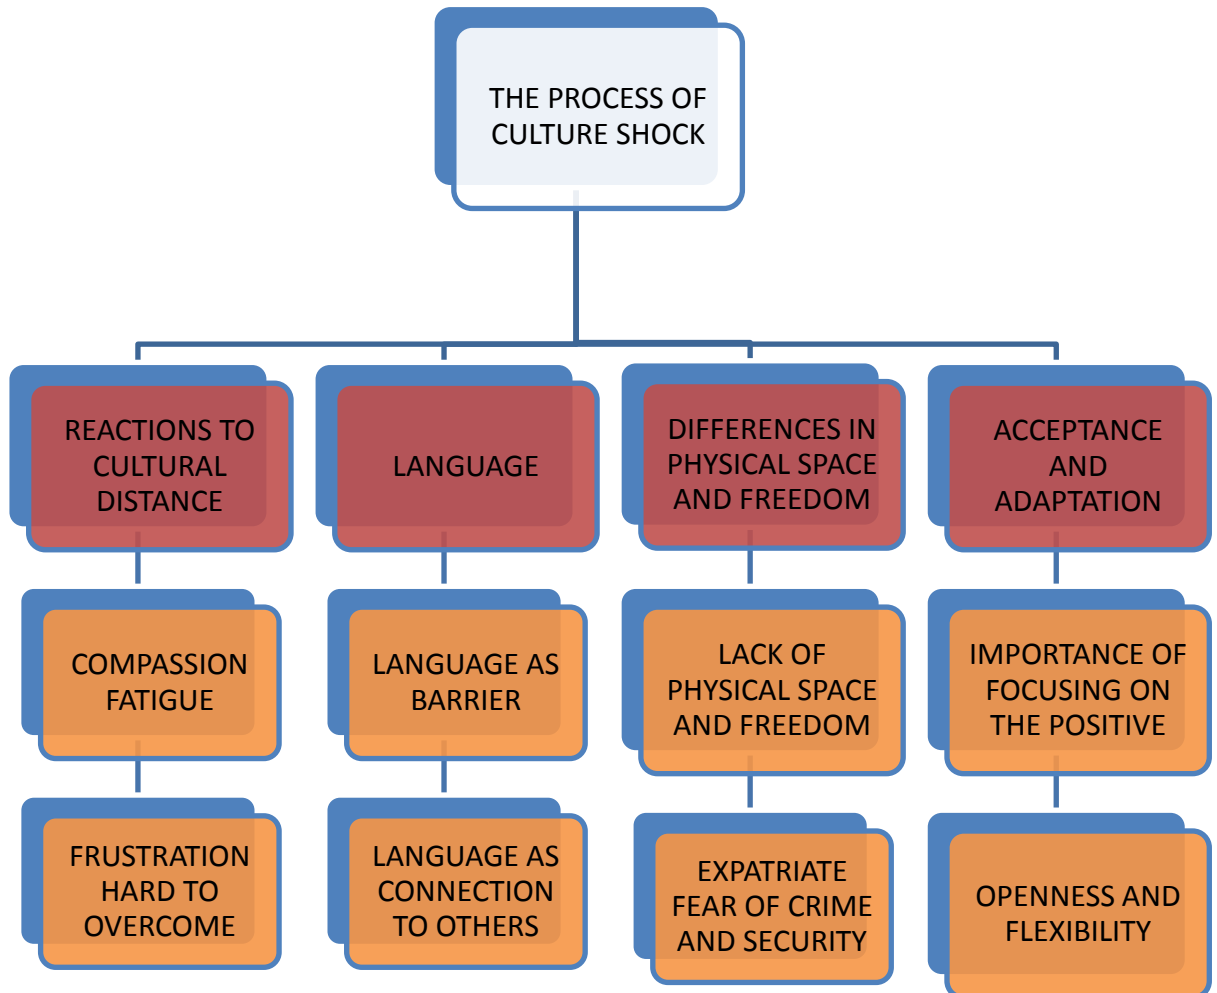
THE PROCESS OF CULTURE SHOCK

REACTIONS TO CULTURAL DISTANCE

COMPASSION FATIGUE

FRUSTRATION HARD TO OVERCOME

LANGUAGE

LANGUAGE AS BARRIER

LANGUAGE AS CONNECTION TO OTHERS

DIFFERENCES IN PHYSICAL SPACE AND FREEDOM

LACK OF PHYSICAL SPACE AND FREEDOM

EXPATRIATE FEAR OF CRIME AND SECURITY

ACCEPTANCE AND ADAPTATION

IMPORTANCE OF FOCUSING ON THE POSITIVE

OPENNESS AND FLEXIBILITY